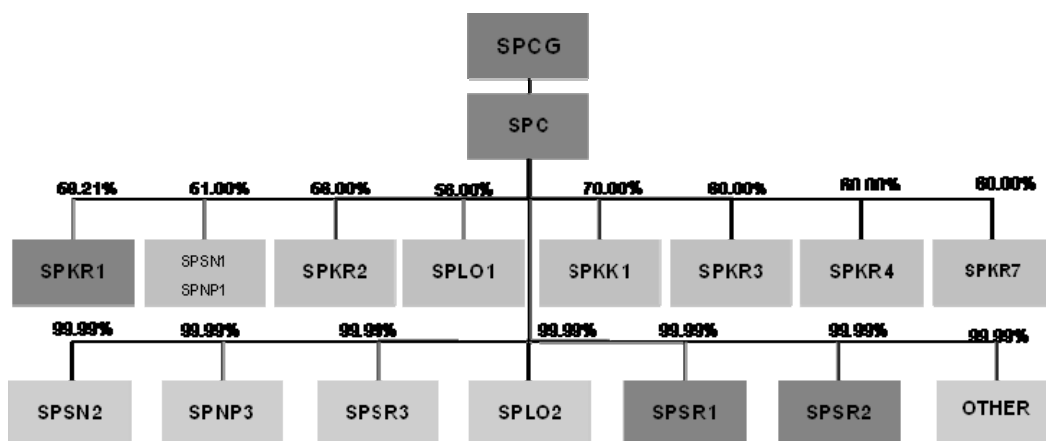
SPCG

SPC

69.21%
61.00%
66.00%
56.00%
70.00%
80.00%
80.00%
80.00%

SPKR1
SPSN1
SPNP1
SPKR2
SPLO1
SPKK1
SPKR3
SPKR4
SPKR7

99.99%
99.99%
99.99%
99.99%
99.99%
99.99%
99.99%

SPSN2
SPNP3
SPSR3
SPLO2
SPSR1
SPSR2
OTHER